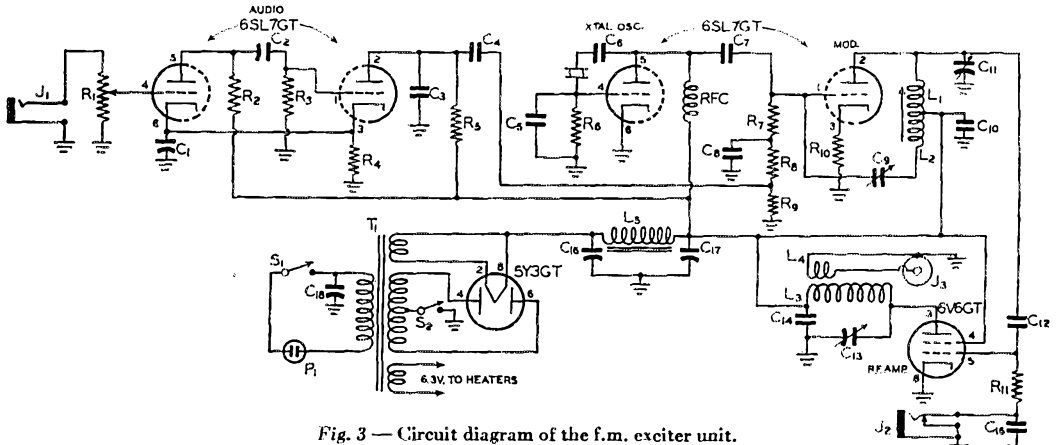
AUDIO
6SL7GT
XTAL OSC.
6SL7GT
MOD.
J1
R1
4
3
6
C1
R2
C2
R3
1
2
3
C3
R4
R5
C4
C6
C5
R6
4
5
6
RFC
C7
R7
C8
R8
R9
1
2
3
R10
C9
L1
L2
C11
C10
T1
S1
C18
P1
S2
2
8
4
6
5Y3GT
6.3V. TO HEATERS
C16
L5
C17
L4
J3
L3
C14
C13
6V6GT
R.F. AMP.
3
4
5
8
C12
R11
J2
C15

Fig. 3 — Circuit diagram of the f.m. exciter unit.